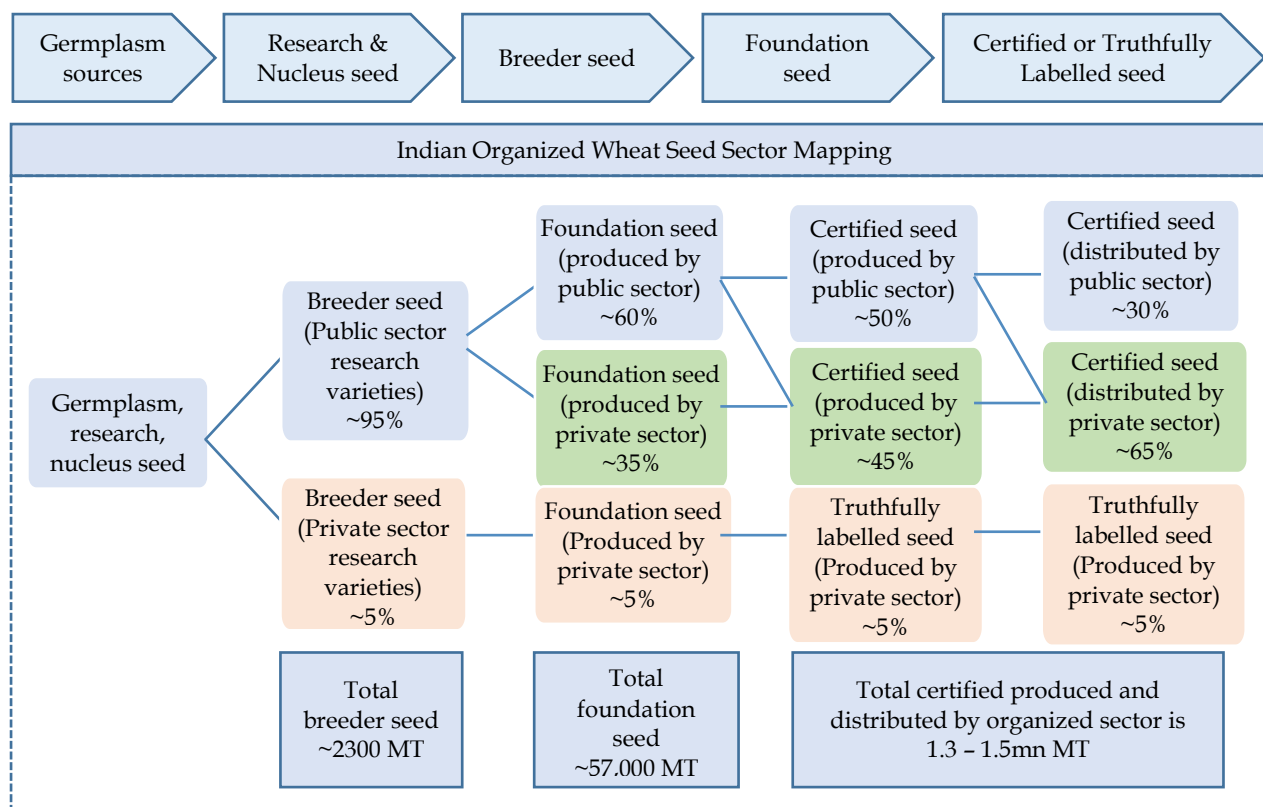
Germplasm sources

Research & Nucleus seed

Breeder seed

Foundation seed

Certified or Truthfully Labelled seed

Indian Organized Wheat Seed Sector Mapping

Germplasm, research, nucleus seed

Breeder seed (Public sector research varieties) ~95%

Breeder seed (Private sector research varieties) ~5%

Foundation seed (produced by public sector) ~60%

Foundation seed (produced by private sector) ~35%

Foundation seed (Produced by private sector) ~5%

Certified seed (produced by public sector) ~50%

Certified seed (produced by private sector) ~45%

Truthfully labelled seed (Produced by private sector) ~5%

Certified seed (distributed by public sector) ~30%

Certified seed (distributed by private sector) ~65%

Truthfully labelled seed (Produced by private sector) ~5%

Total breeder seed ~2300 MT

Total foundation seed ~57.000 MT

Total certified produced and distributed by organized sector is 1.3 – 1.5mn MT